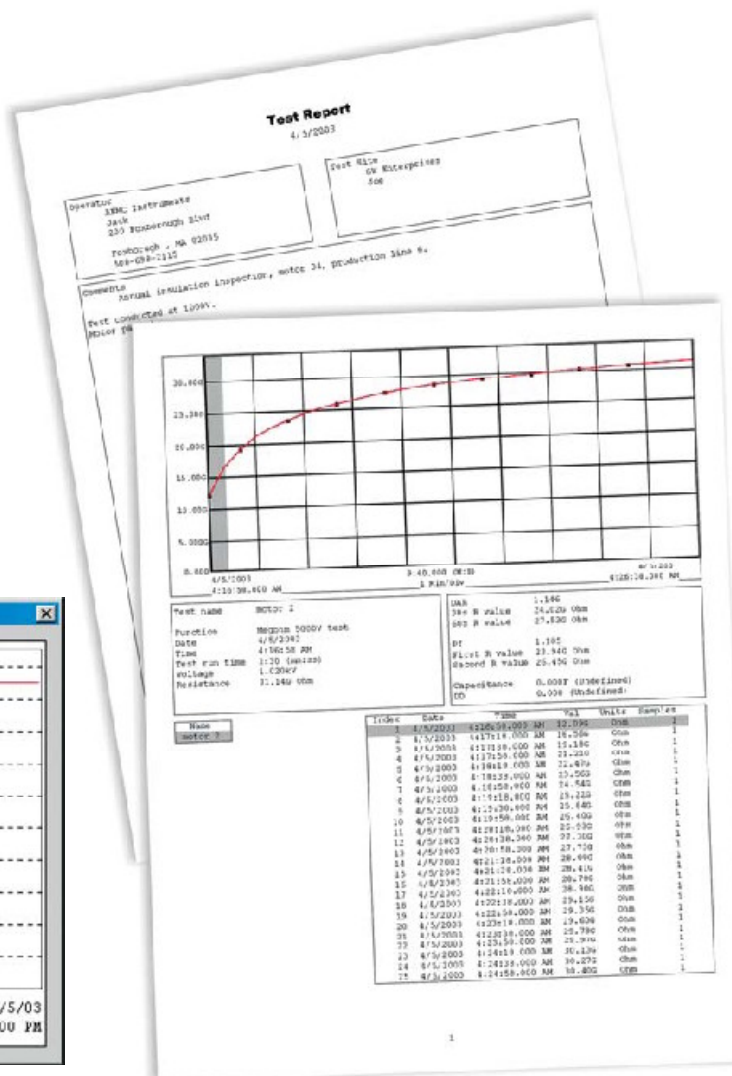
Test Report
4/5/2003

Operator
XXX; Instruments
Jack
233 Boxborough Blvd
Foxborough , MA 02035
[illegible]

Test Site
GV Enterprises
308

Comments
Annual insulation inspection, motor 34, production line 6.

Test conducted at 100%.
Motor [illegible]

30.000
25.000
20.000
15.000
10.000
5.000
0.000

4/5/2003
4:10:58.000 AM
0:40.000 CH:D
1 Min/Div
4/5/2003
4:25:38.380 AM

Test name motor 1
Function Megohm 5000V test
Date 4/5/2003
Time 4:10:58 AM
Test run time 1:20 (mm:ss)
Voltage 1.000kV
Resistance 31.14G Ohm

DAR 1.146
30s R value 24.02G Ohm
60s R value 27.53G Ohm
PI 1.105
First R value 23.94G Ohm
Second R value 25.45G Ohm
Capacitance 0.000T (Undefined)
DD 0.000 (Undefined)

Name
motor 1

| Index | Date | Time | Val | Units | Samples |
|---|---|---|---|---|---|
| 1 | 4/5/2003 | 4:16:58.000 AM | 12.09G | Ohm | 1 |
| 2 | 4/5/2003 | 4:17:18.000 AM | 16.50G | Ohm | 1 |
| 3 | 4/5/2003 | 4:17:38.000 AM | 19.18G | Ohm | 1 |
| 4 | 4/5/2003 | 4:17:58.000 AM | 21.22G | Ohm | 1 |
| 5 | 4/5/2003 | 4:18:18.000 AM | 22.42G | Ohm | 1 |
| 6 | 4/5/2003 | 4:18:38.000 AM | 23.56G | Ohm | 1 |
| 7 | 4/5/2003 | 4:18:58.000 AM | 24.54G | Ohm | 1 |
| 8 | 4/5/2003 | 4:19:18.000 AM | 25.22G | Ohm | 1 |
| 9 | 4/5/2003 | 4:19:38.000 AM | 25.84G | Ohm | 1 |
| 10 | 4/5/2003 | 4:19:58.000 AM | 26.40G | Ohm | 1 |
| 11 | 4/5/2003 | 4:20:18.000 AM | 26.93G | Ohm | 1 |
| 12 | 4/5/2003 | 4:20:38.000 AM | 27.30G | Ohm | 1 |
| 13 | 4/5/2003 | 4:20:58.000 AM | 27.73G | Ohm | 1 |
| 14 | 4/5/2003 | 4:21:18.000 AM | 28.09G | Ohm | 1 |
| 15 | 4/5/2003 | 4:21:38.000 AM | 28.41G | Ohm | 1 |
| 16 | 4/5/2003 | 4:21:58.000 AM | 28.79G | Ohm | 1 |
| 17 | 4/5/2003 | 4:22:18.000 AM | 28.98G | Ohm | 1 |
| 18 | 4/5/2003 | 4:22:38.000 AM | 29.15G | Ohm | 1 |
| 19 | 4/5/2003 | 4:22:58.000 AM | 29.35G | Ohm | 1 |
| 20 | 4/5/2003 | 4:23:18.000 AM | 29.60G | Ohm | 1 |
| 21 | 4/5/2003 | 4:23:38.000 AM | 29.79G | Ohm | 1 |
| 22 | 4/5/2003 | 4:23:58.000 AM | 29.99G | Ohm | 1 |
| 23 | 4/5/2003 | 4:24:18.000 AM | 30.13G | Ohm | 1 |
| 24 | 4/5/2003 | 4:24:38.000 AM | 30.27G | Ohm | 1 |
| 25 | 4/5/2003 | 4:24:58.000 AM | 30.40G | Ohm | 1 |

1

/5/03
00 PM